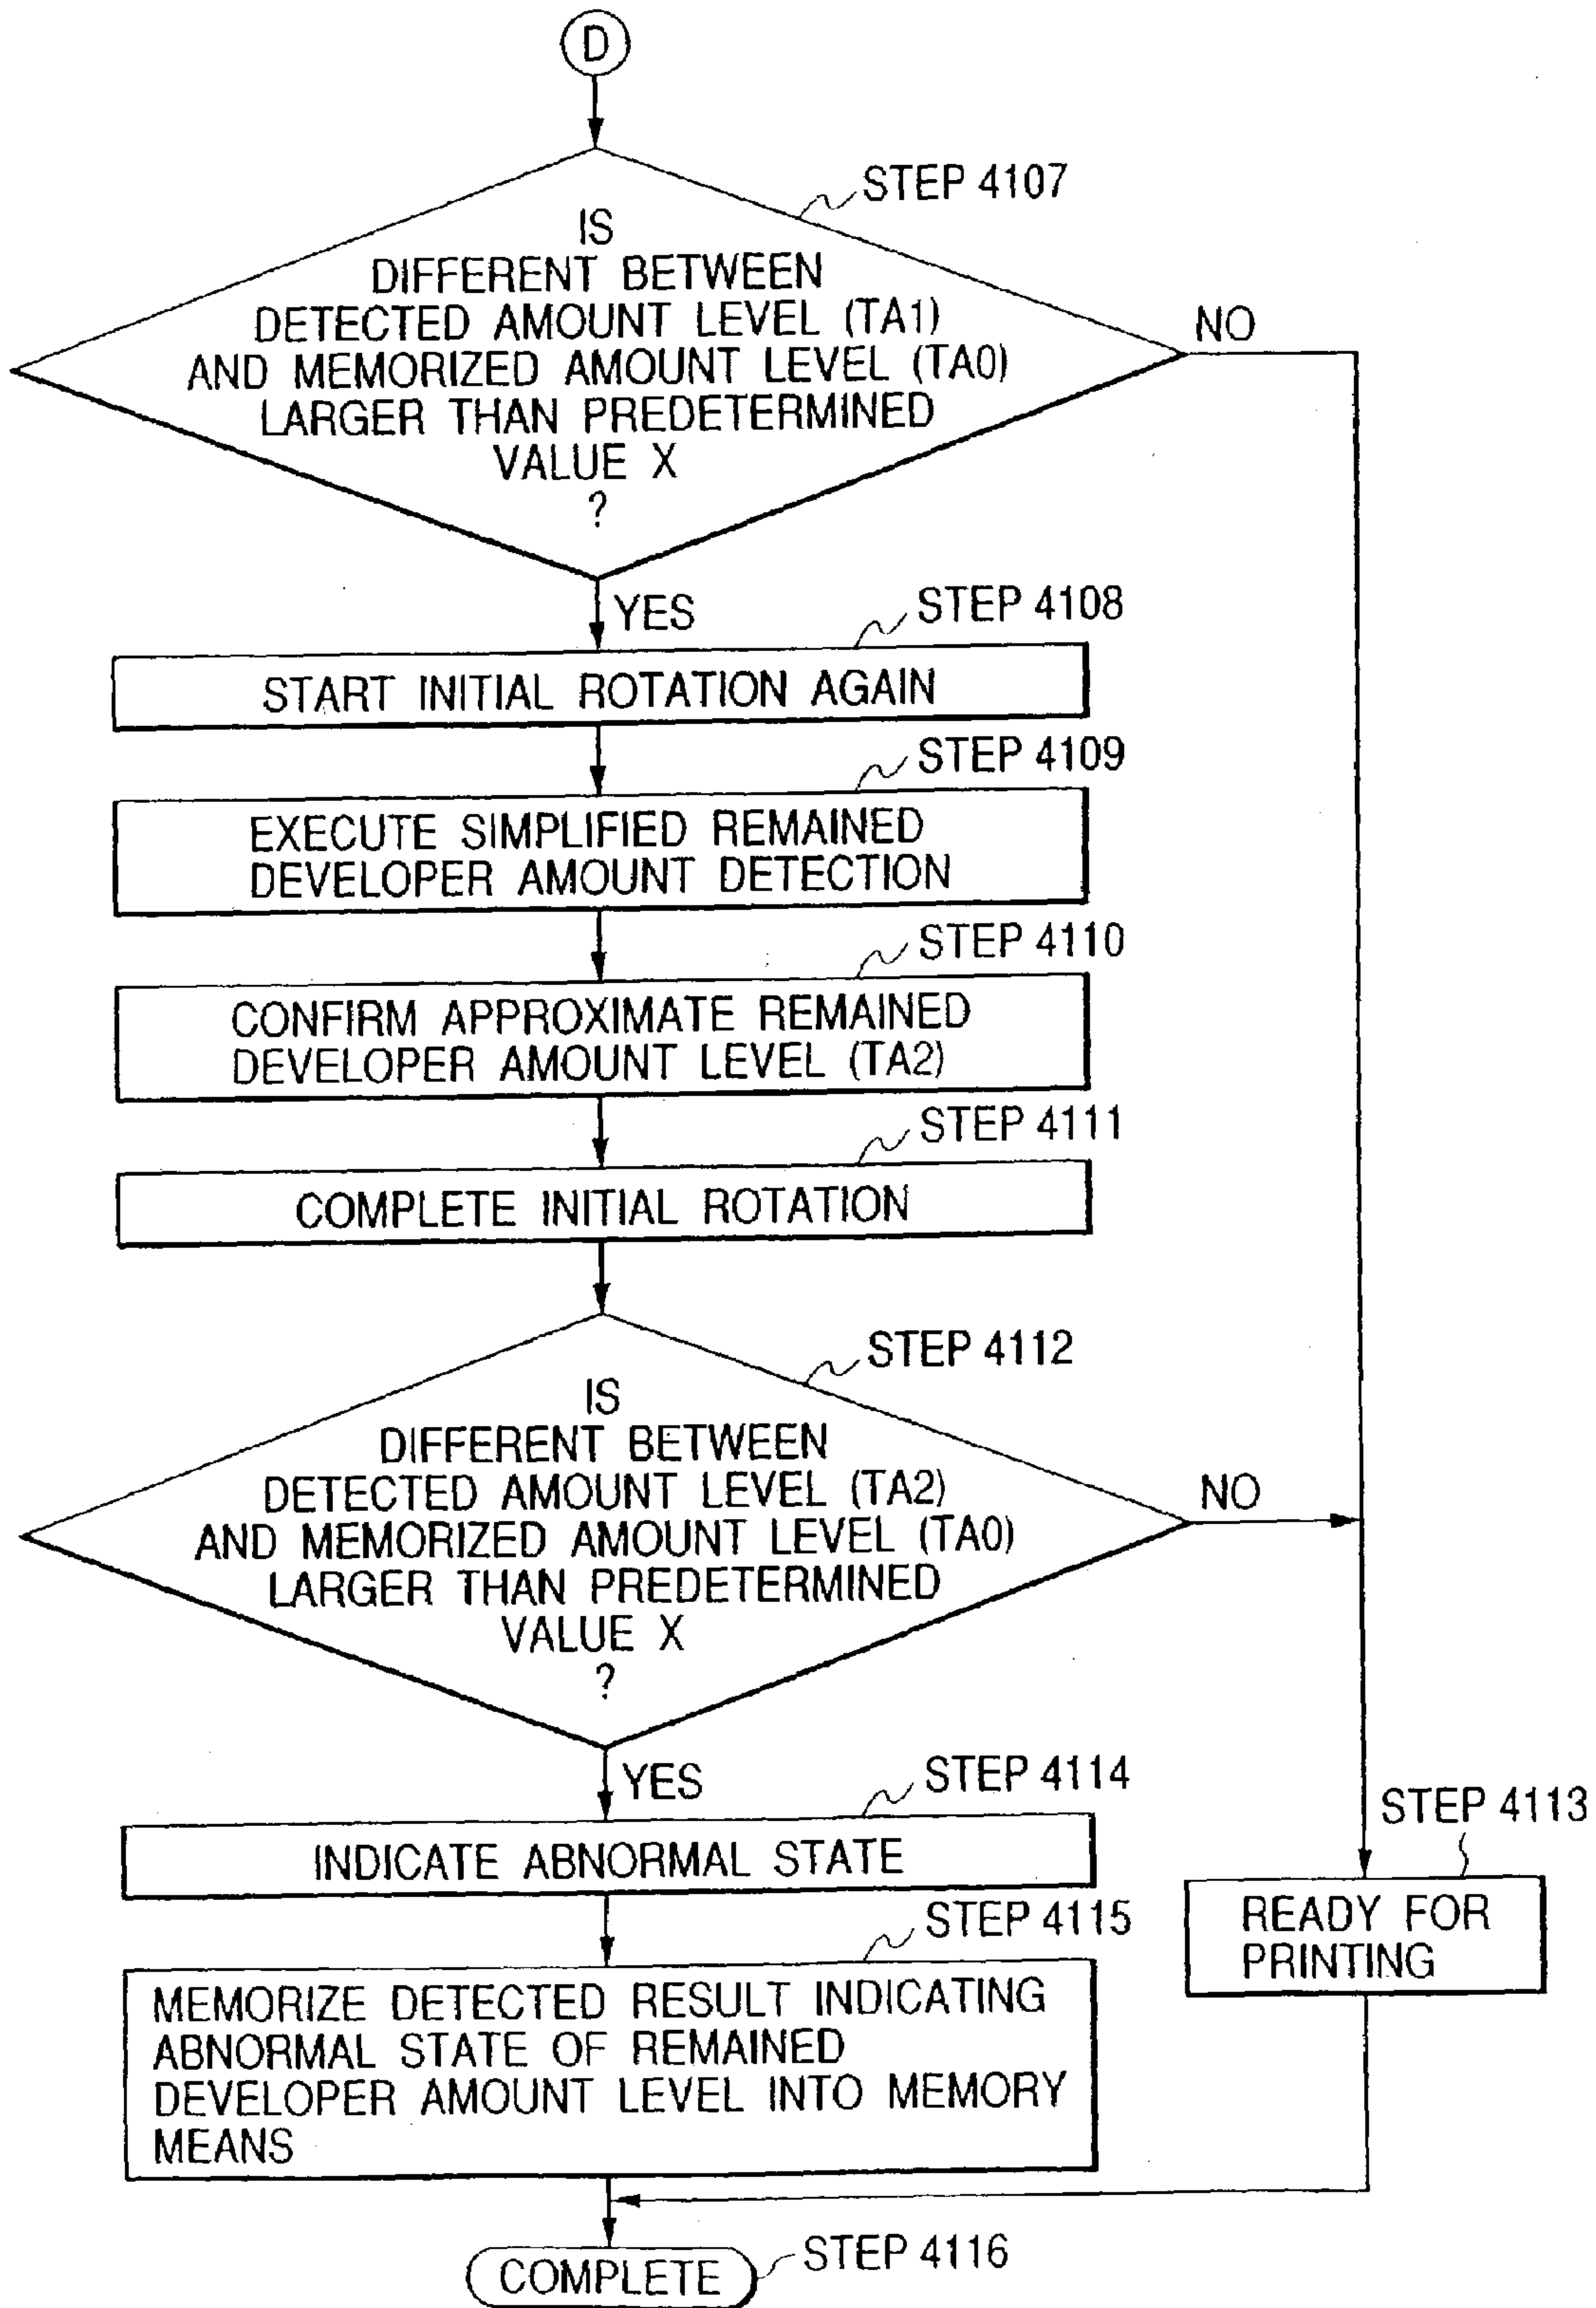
D

STEP 4107

IS DIFFERENT BETWEEN DETECTED AMOUNT LEVEL (TA1) AND MEMORIZED AMOUNT LEVEL (TA0) LARGER THAN PREDETERMINED VALUE X ?

NO

YES

STEP 4108

START INITIAL ROTATION AGAIN

STEP 4109

EXECUTE SIMPLIFIED REMAINED DEVELOPER AMOUNT DETECTION

STEP 4110

CONFIRM APPROXIMATE REMAINED DEVELOPER AMOUNT LEVEL (TA2)

STEP 4111

COMPLETE INITIAL ROTATION

STEP 4112

IS DIFFERENT BETWEEN DETECTED AMOUNT LEVEL (TA2) AND MEMORIZED AMOUNT LEVEL (TA0) LARGER THAN PREDETERMINED VALUE X ?

NO

YES

STEP 4114

INDICATE ABNORMAL STATE

STEP 4113

READY FOR PRINTING

STEP 4115

MEMORIZE DETECTED RESULT INDICATING ABNORMAL STATE OF REMAINED DEVELOPER AMOUNT LEVEL INTO MEMORY MEANS

COMPLETE

STEP 4116